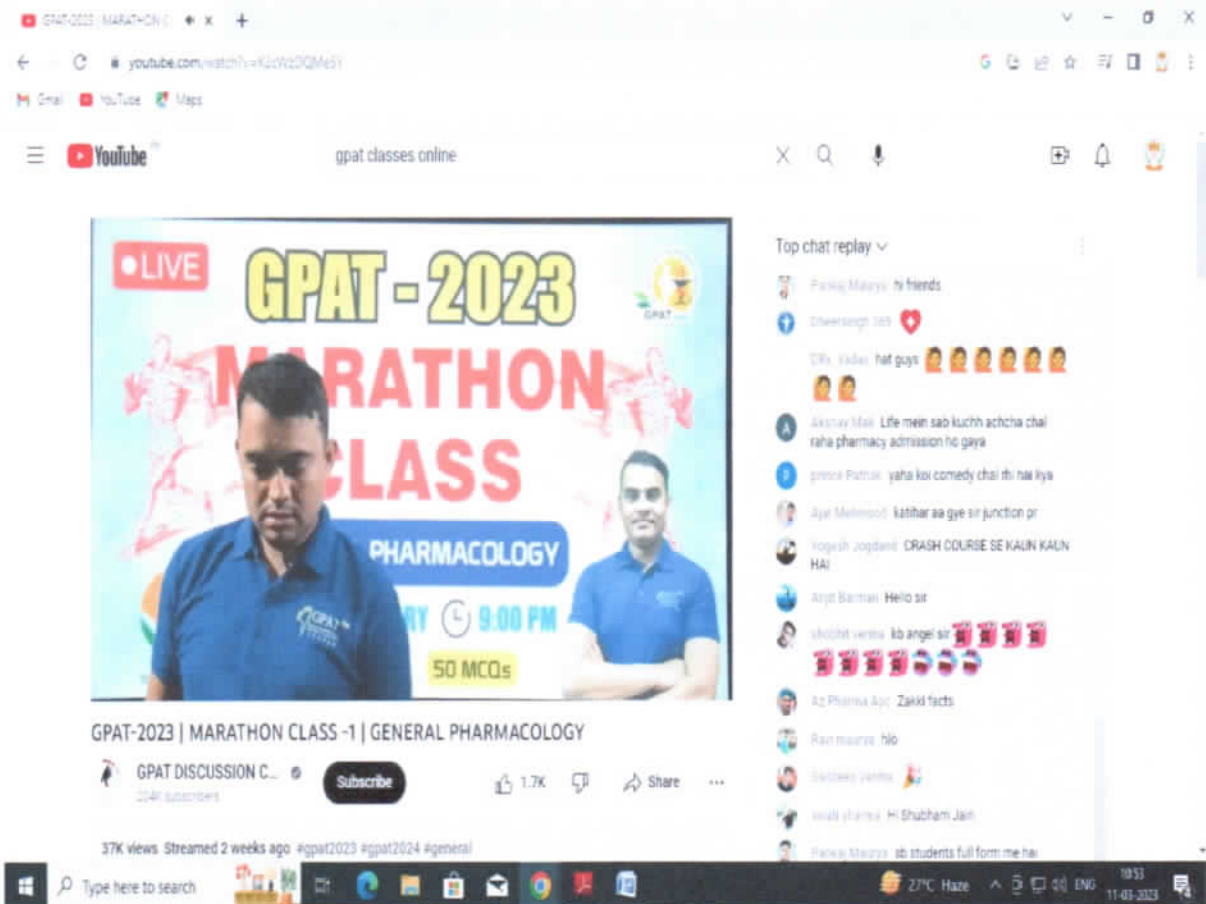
GPAT-2023 | MARATHON C ×

youtube.com/watch?v=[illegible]

Gmail YouTube Maps

YouTube

gpat classes online

LIVE

GPAT - 2023

MARATHON CLASS

PHARMACOLOGY

RY 9:00 PM

50 MCQs

GPAT

GPAT-2023 | MARATHON CLASS -1 | GENERAL PHARMACOLOGY

GPAT DISCUSSION C...

204K subscribers

Subscribe

1.7K

Share

37K views Streamed 2 weeks ago #gpat2023 #gpat2024 #general

Top chat replay

Pankaj Maurya hi friends

Dheersingh 369

Dr. Yadav hat guys

Akshay Mali Life mein sab kuchh achcha chal raha pharmacy admission ho gaya

prince Pathak yaha koi comedy chal rhi hai kya

Aye Mehmood katihar aa gye sir junction pr

Yogesh Jogdand CRASH COURSE SE KAUN KAUN HAI

Arjit Barman Hello sir

shobhit verma kb angel sir

Az Pharma Aoc Zakki facts

Ravi maurya hlo

Sandeep Verma

swati sharma Hi Shubham Jain

Pankaj Maurya sb students full form me hai

Type here to search

27°C Haze ENG 10:53 11-03-2023